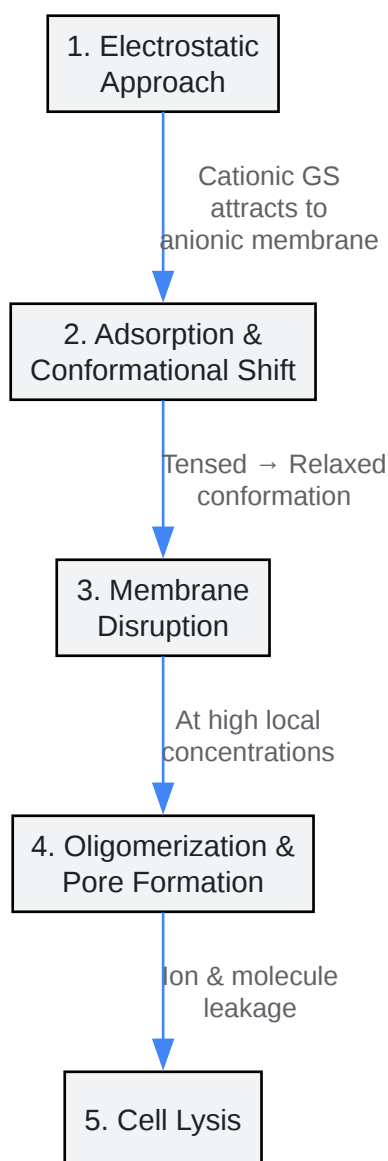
1. Electrostatic Approach

Cationic GS attracts to anionic membrane

2. Adsorption & Conformational Shift

Tensed → Relaxed conformation

3. Membrane Disruption

At high local concentrations

4. Oligomerization & Pore Formation

Ion & molecule leakage

5. Cell Lysis